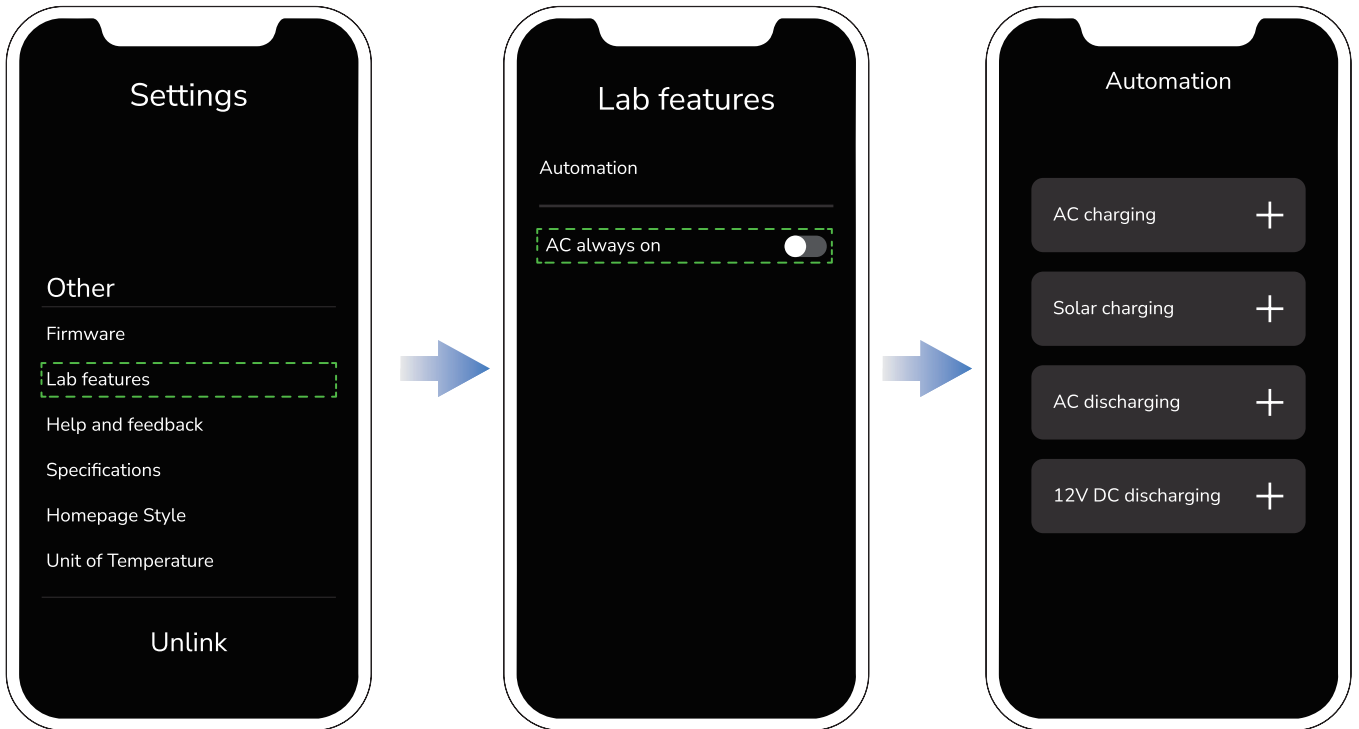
Settings

Other

Firmware

Lab features

Help and feedback

Specifications

Homepage Style

Unit of Temperature

Unlink

Lab features

Automation

AC always on

Automation

AC charging +

Solar charging +

AC discharging +

12V DC discharging +